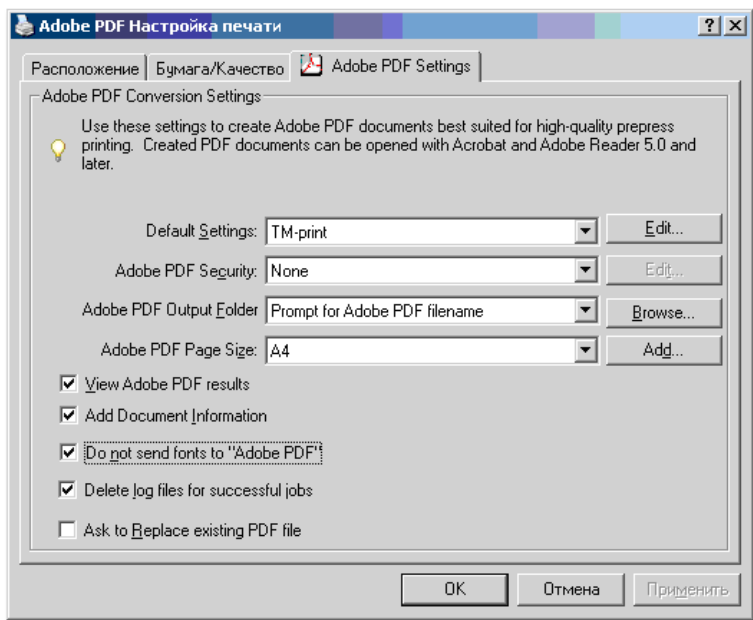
Adobe PDF Настройка печати

?

X

Расположение

Бумага/Качество

Adobe PDF Settings

Adobe PDF Conversion Settings

Use these settings to create Adobe PDF documents best suited for high-quality prepress printing. Created PDF documents can be opened with Acrobat and Adobe Reader 5.0 and later.

Default Settings: TM-print

Edit...

Adobe PDF Security: None

Edit...

Adobe PDF Output Folder Prompt for Adobe PDF filename

Browse...

Adobe PDF Page Size: A4

Add...

View Adobe PDF results

Add Document Information

Do not send fonts to "Adobe PDF"

Delete log files for successful jobs

Ask to Replace existing PDF file

OK

Отмена

Применить